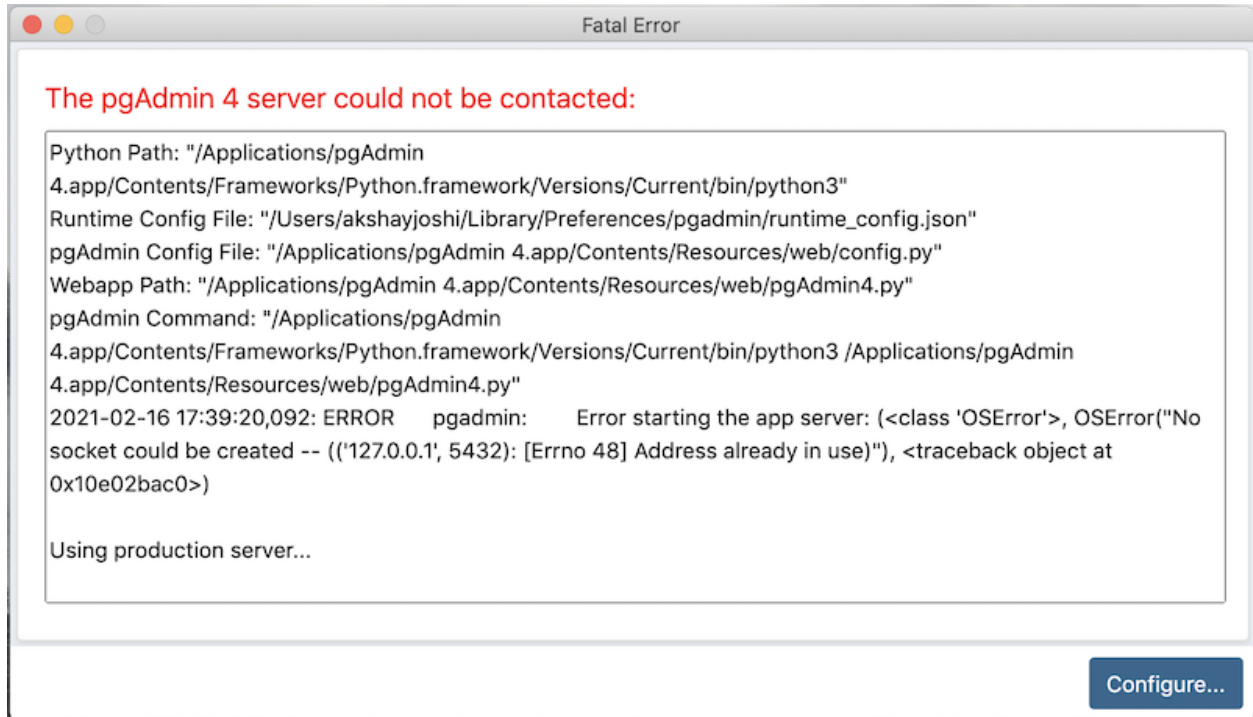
Fatal Error

The pgAdmin 4 server could not be contacted:

Python Path: "/Applications/pgAdmin 4.app/Contents/Frameworks/Python.framework/Versions/Current/bin/python3"
Runtime Config File: "/Users/akshayjoshi/Library/Preferences/pgadmin/runtime_config.json"
pgAdmin Config File: "/Applications/pgAdmin 4.app/Contents/Resources/web/config.py"
Webapp Path: "/Applications/pgAdmin 4.app/Contents/Resources/web/pgAdmin4.py"
pgAdmin Command: "/Applications/pgAdmin 4.app/Contents/Frameworks/Python.framework/Versions/Current/bin/python3 /Applications/pgAdmin 4.app/Contents/Resources/web/pgAdmin4.py"
2021-02-16 17:39:20,092: ERROR pgadmin: Error starting the app server: (<class 'OSError'>, OSError("No socket could be created -- (('127.0.0.1', 5432): [Errno 48] Address already in use)"), <traceback object at 0x10e02bac0>)

Using production server...

Configure...